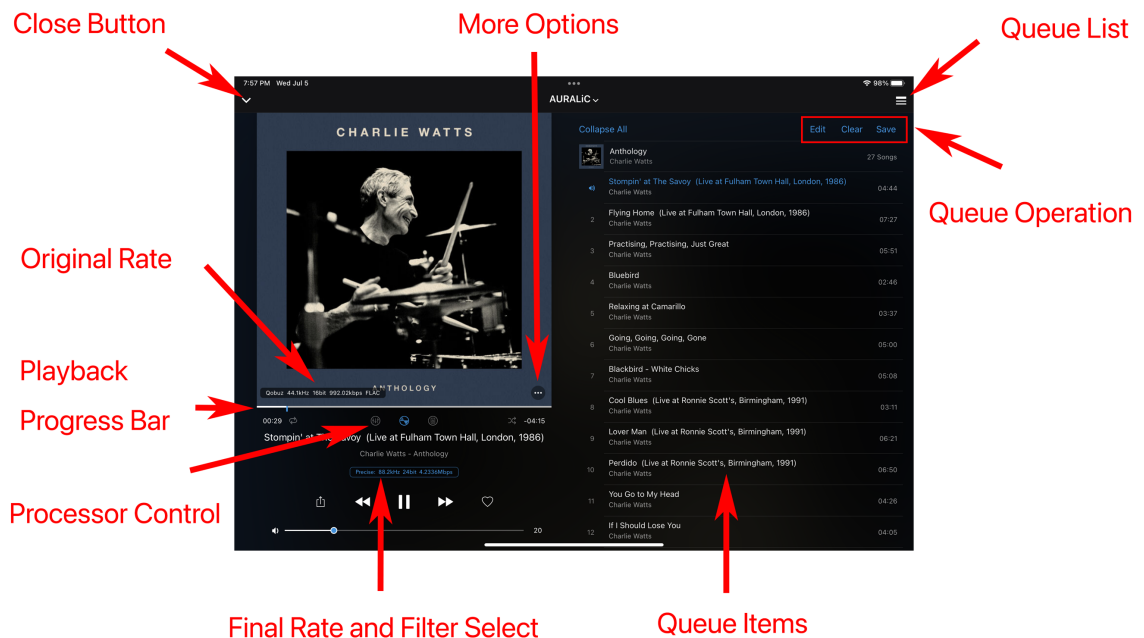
Close Button

More Options

Queue List

7:57 PM Wed Jul 5

98%

AURALiC

Collapse All

Edit Clear Save

Queue Operation

CHARLIE WATTS

ANTHOLOGY

Original Rate

Playback

Progress Bar

Processor Control

Qobuz 44.1kHz 16bit 992.02kbps FLAC

00:29

-04:15

Stompin' at The Savoy (Live at Fulham Town Hall, London, 1986)

Charlie Watts - Anthology

Precise: 88.2kHz 24bit 4.2336Mbps

20

| | | |
|---|---|---|
| | Anthology<br>Charlie Watts | 27 Songs |
| | Stompin' at The Savoy (Live at Fulham Town Hall, London, 1986)<br>Charlie Watts | 04:44 |
| 2 | Flying Home (Live at Fulham Town Hall, London, 1986)<br>Charlie Watts | 07:27 |
| 3 | Practising, Practising, Just Great<br>Charlie Watts | 05:51 |
| 4 | Bluebird<br>Charlie Watts | 02:46 |
| 5 | Relaxing at Camarillo<br>Charlie Watts | 03:37 |
| 6 | Going, Going, Going, Gone<br>Charlie Watts | 05:00 |
| 7 | Blackbird - White Chicks<br>Charlie Watts | 05:08 |
| 8 | Cool Blues (Live at Ronnie Scott's, Birmingham, 1991)<br>Charlie Watts | 03:11 |
| 9 | Lover Man (Live at Ronnie Scott's, Birmingham, 1991)<br>Charlie Watts | 06:21 |
| 10 | Perdido (Live at Ronnie Scott's, Birmingham, 1991)<br>Charlie Watts | 06:50 |
| 11 | You Go to My Head<br>Charlie Watts | 04:26 |
| 12 | If I Should Lose You<br>Charlie Watts | 04:05 |

Final Rate and Filter Select

Queue Items